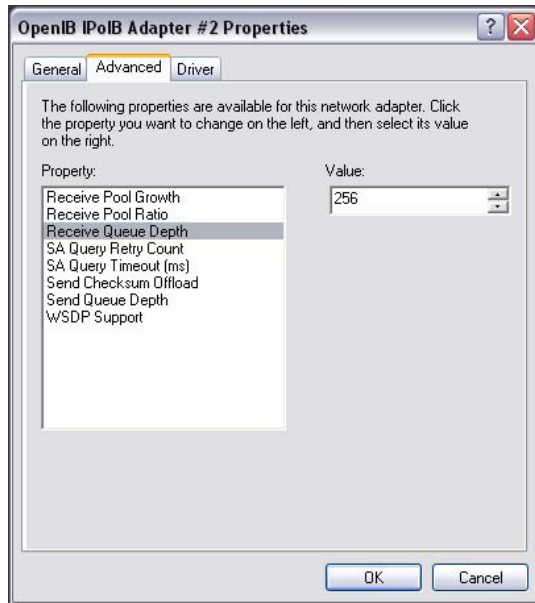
OpenIB IPoIB Adapter #2 Properties

General | Advanced | Driver

The following properties are available for this network adapter. Click the property you want to change on the left, and then select its value on the right.

Property:

Receive Pool Growth
Receive Pool Ratio
Receive Queue Depth
SA Query Retry Count
SA Query Timeout (ms)
Send Checksum Offload
Send Queue Depth
WSDP Support

Value:

256

OK
Cancel